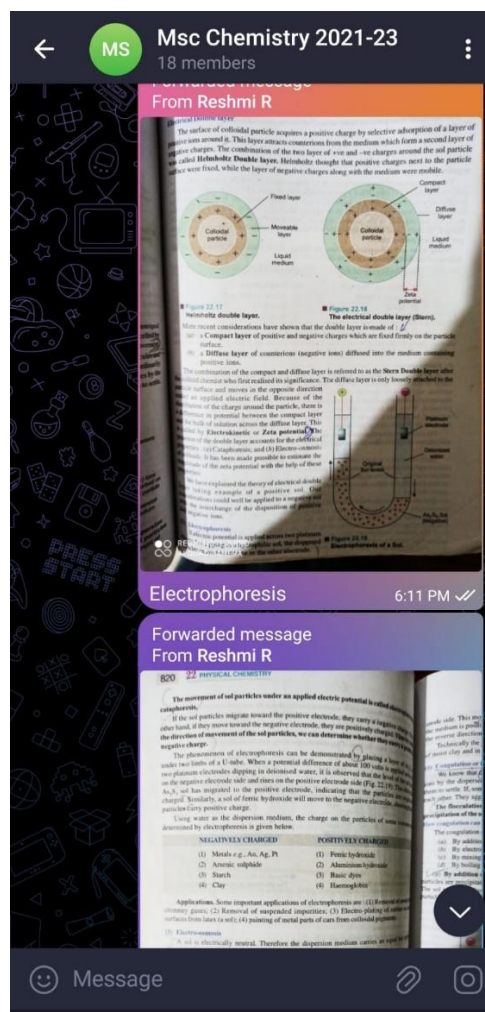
Msc Chemistry 2021-23
18 members

Forwarded message
From Reshmi R

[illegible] double layer

The surface of colloidal particle acquires a positive charge by selective adsorption of a layer of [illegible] ions around it. This layer attracts counterions from the medium which form a second layer of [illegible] charges. The combination of the two layer of +ve and -ve charges around the sol particle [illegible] called Helmholtz Double layer. Helmholtz thought that positive charges next to the particle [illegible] were fixed, while the layer of negative charges along with the medium were mobile.

Fixed layer
Moveable layer
Colloidal particle
Liquid medium
Compact layer
Diffuse layer
Colloidal particle
Liquid medium
Zeta potential

Figure 22.17
Helmholtz double layer.
Figure 22.18
The electrical double layer (Stern).

More recent considerations have shown that the double layer is made of
(a) a Compact layer of positive and negative charges which are fixed firmly on the particle surface.
(b) a Diffuse layer of counterions (negative ions) diffused into the medium containing positive ions.

The combination of the compact and diffuse layer is referred to as the Stern Double layer after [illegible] chemist who first realised its significance. The diffuse layer is only loosely attached to the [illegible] surface and moves in the opposite direction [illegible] an applied electric field. Because of the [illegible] of the charges around the particle, there is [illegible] potential between the compact layer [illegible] bulk of solution across the diffuse layer. This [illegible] by Electrokinetic or Zeta potential. The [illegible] of the double layer accounts for the electrical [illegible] (a) Cataphoresis; and (b) Electro-osmosis. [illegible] It has been made possible to estimate the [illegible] of the zeta potential with the help of these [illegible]

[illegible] have explained the theory of electrical double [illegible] taking example of a positive sol. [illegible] could well be applied to a negative sol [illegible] interchange of the disposition of positive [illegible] ions.

Electrophoresis
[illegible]

Platinum electrode
Deionised water
Original Sol boundary
$As_2S_3$ Sol (Negative)
Figure 22.19
Electrophoresis of a Sol.

Electrophoresis
6:11 PM

Forwarded message
From Reshmi R

820 22 PHYSICAL CHEMISTRY

The movement of sol particles under an applied electric potential is called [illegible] cataphoresis.

If the sol particles migrate toward the positive electrode, they carry a negative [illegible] other hand, if they move toward the negative electrode, they are positively charged. Thus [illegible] the direction of movement of the sol particles, we can determine whether they carry a positive or negative charge.

The phenomenon of electrophoresis can be demonstrated by placing a layer of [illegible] under two limbs of a U-tube. When a potential difference of about 100 volts is applied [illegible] two platinum electrodes dipping in deionised water, it is observed that the level of the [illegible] on the negative electrode side and rises on the positive electrode side (Fig. 22.19). This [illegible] $As_2S_3$ sol has migrated to the positive electrode, indicating that the particles are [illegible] charged. Similarly, a sol of ferric hydroxide will move to the negative electrode, showing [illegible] particles carry positive charge.

Using water as the dispersion medium, the charge on the particles of some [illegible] determined by electrophoresis is given below.

| NEGATIVELY CHARGED | POSITIVELY CHARGED |
|---|---|
| (1) Metals e.g., Au, Ag, Pt | (1) Ferric hydroxide |
| (2) Arsenic sulphide | (2) Aluminium hydroxide |
| (3) Starch | (3) Basic dyes |
| (4) Clay | (4) Haemoglobin |

Applications. Some important applications of electrophoresis are: (1) Removal of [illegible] chimney gases; (2) Removal of suspended impurities; (3) Electro-plating of rubber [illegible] surfaces from latex sol; (4) painting of metal parts of cars from colloidal pigments.

(2) Electro-osmosis
A sol is electrically neutral. Therefore the dispersion medium carries an equal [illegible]

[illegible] side. This mo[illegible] the medium is pu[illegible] the reverse directio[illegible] Technically the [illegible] moist clay and in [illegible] Coagulation or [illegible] We know that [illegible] by the dispersio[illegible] tends to settle. If, so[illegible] each other. They agg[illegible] The flocculation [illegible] precipitation of the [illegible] the coagulation can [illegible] The coagulation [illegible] (a) By additio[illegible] (b) By electro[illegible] (c) By mixing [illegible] (d) By boiling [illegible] (1) By addition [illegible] particles are precipitat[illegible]

Message